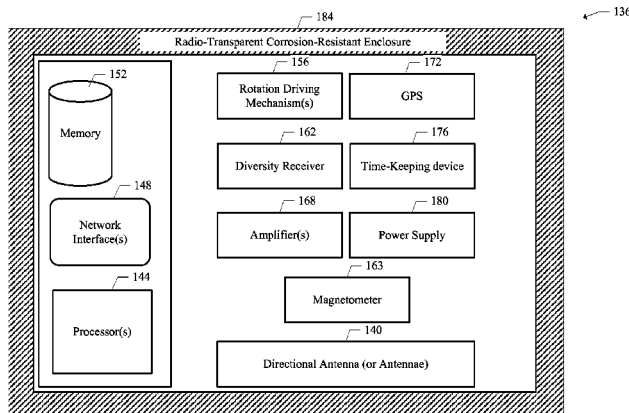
184

136

Radio-Transparent Corrosion-Resistant Enclosure

152

Memory

148

Network Interface(s)

144

Processor(s)

156

Rotation Driving Mechanism(s)

172

GPS

162

Diversity Receiver

176

Time-Keeping device

168

Amplifier(s)

180

Power Supply

163

Magnetometer

140

Directional Antenna (or Antennae)